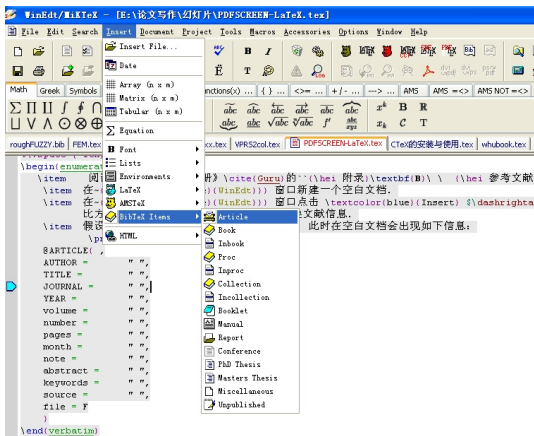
WinEdt/MiKTeX - [E:\论文写作\幻灯片\PDFSCREEN-LaTeX.tex]

File Edit Search Insert Document Project Tools Macros Accessories Options Window Help

Insert File...
Date
Array (n x m)
Matrix (n x m)
Tabular (n x m)
Equation
Font
Lists
Environments
LaTeX
AMSTeX
BibTeX Items
HTML

Article
Book
Inbook
Proc
Inproc
Collection
Incollection
Booklet
Manual
Report
Conference
PhD Thesis
Masters Thesis
Miscellaneous
Unpublished

Math Greek Symbols
unctions(x) ... { } ... <>= ... + / - ... ---> ... AMS AMS =<> AMS NOT =<>

roughFUZZY.bib FEM.tex ...ex.tex VPRS2col.tex PDFSCREEN-LaTeX.tex CTeX的安装与使用.tex whubook.tex

\begin{enumera
\item 阅 ...册》\cite(Guru)的``(\hei 附录)\textbf(B)\ \ (\hei 参考文献
\item 在 ...)(WinEdt))) 窗口新建一个空白文档.
\item 在 ...)(WinEdt))) 窗口点击 \textcolor(blue)(Insert) $\dashrighta
比方 ...文献信息.
\item 假设 ... 此时在空白文档会出现如下信息:
\p
@ARTICLE{,
AUTHOR = " ",
TITLE = " ",
JOURNAL = " ",
YEAR = " ",
volume = " ",
number = " ",
pages = " ",
month = " ",
note = " ",
abstract = " ",
keywords = " ",
source = " ",
file = F
}
\end{verbatim}